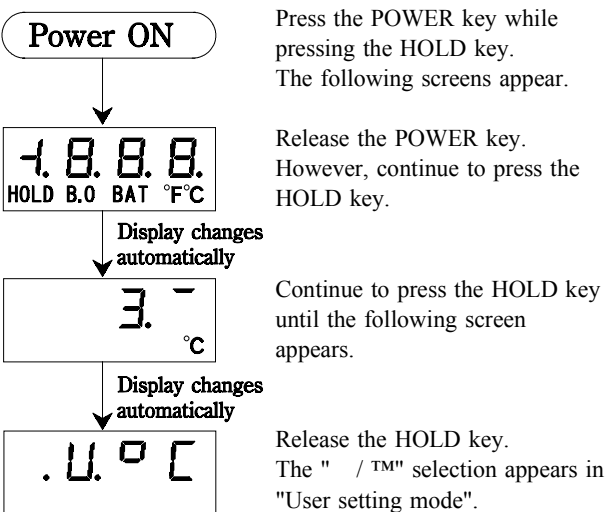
Power ON

Press the POWER key while pressing the HOLD key.
The following screens appear.

-1.8.8.8.
HOLD B.O BAT °F°C

Release the POWER key.
However, continue to press the HOLD key.

Display changes automatically

3. ¯
°C

Continue to press the HOLD key until the following screen appears.

Display changes automatically

.U. ° C

Release the HOLD key.
The "   / ™" selection appears in "User setting mode".